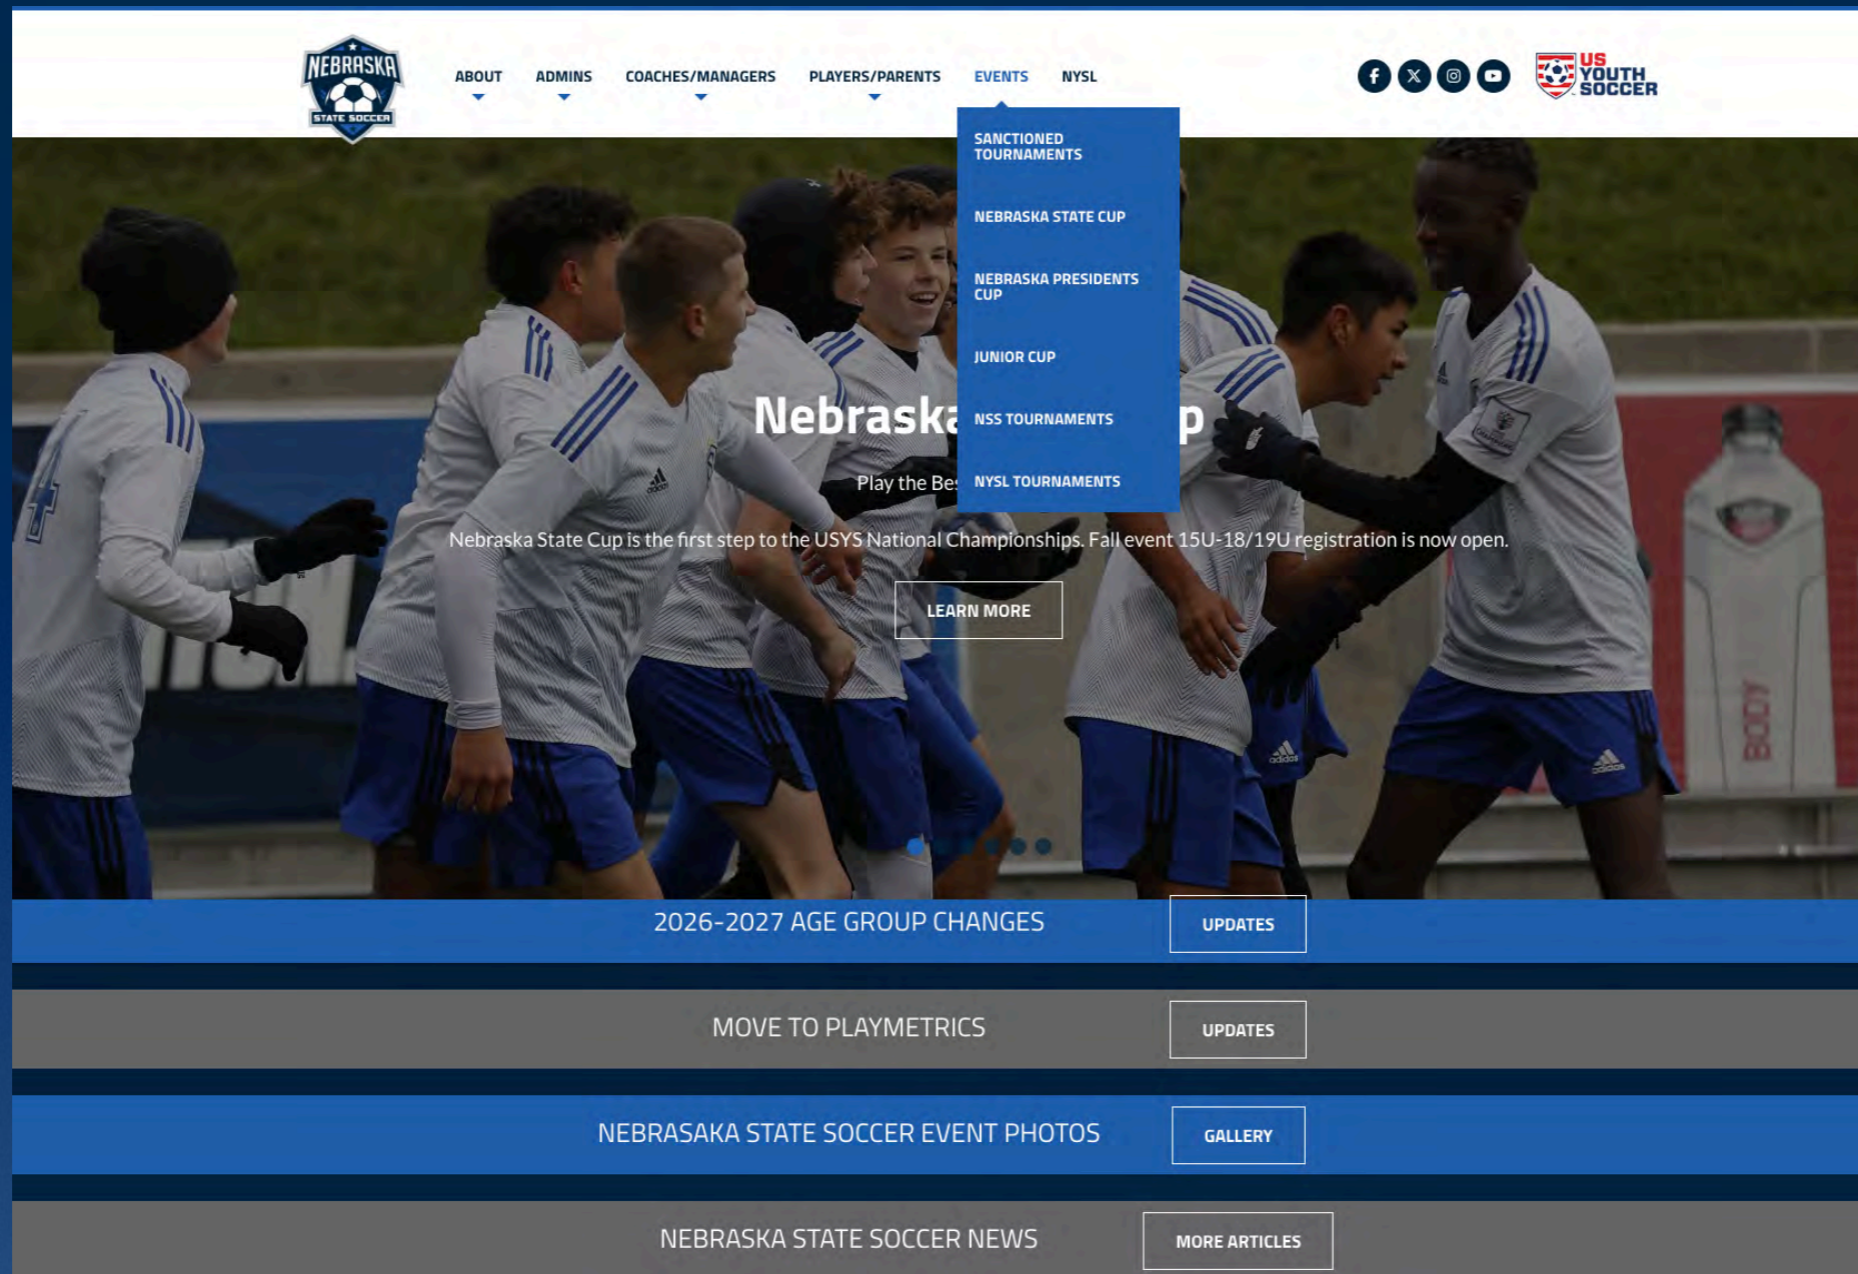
NEBRASKA STATE SOCCER

ABOUT ADMINS COACHES/MANAGERS PLAYERS/PARENTS EVENTS NYSL

US YOUTH SOCCER

SANCTIONED TOURNAMENTS
NEBRASKA STATE CUP
NEBRASKA PRESIDENTS CUP
JUNIOR CUP
NSS TOURNAMENTS
NYSL TOURNAMENTS

Nebraska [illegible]p

Play the Bes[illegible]

Nebraska State Cup is the first step to the USYS National Championships. Fall event 15U-18/19U registration is now open.

LEARN MORE

2026-2027 AGE GROUP CHANGES UPDATES

MOVE TO PLAYMETRICS UPDATES

NEBRASAKA STATE SOCCER EVENT PHOTOS GALLERY

NEBRASKA STATE SOCCER NEWS MORE ARTICLES